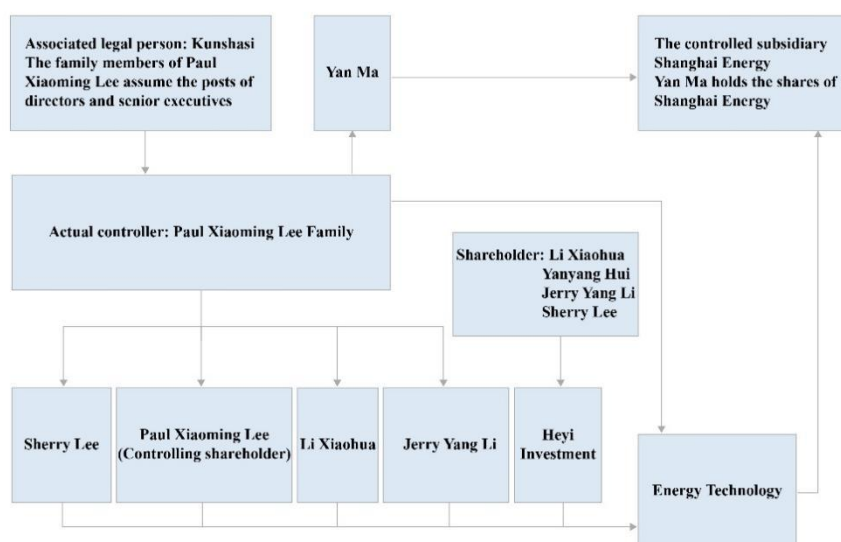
Associated legal person: Kunshasi
The family members of Paul Xiaoming Lee assume the posts of directors and senior executives

Yan Ma

The controlled subsidiary Shanghai Energy
Yan Ma holds the shares of Shanghai Energy

Actual controller: Paul Xiaoming Lee Family

Shareholder: Li Xiaohua
Yanyang Hui
Jerry Yang Li
Sherry Lee

Sherry Lee

Paul Xiaoming Lee (Controlling shareholder)

Li Xiaohua

Jerry Yang Li

Heyi Investment

Energy Technology